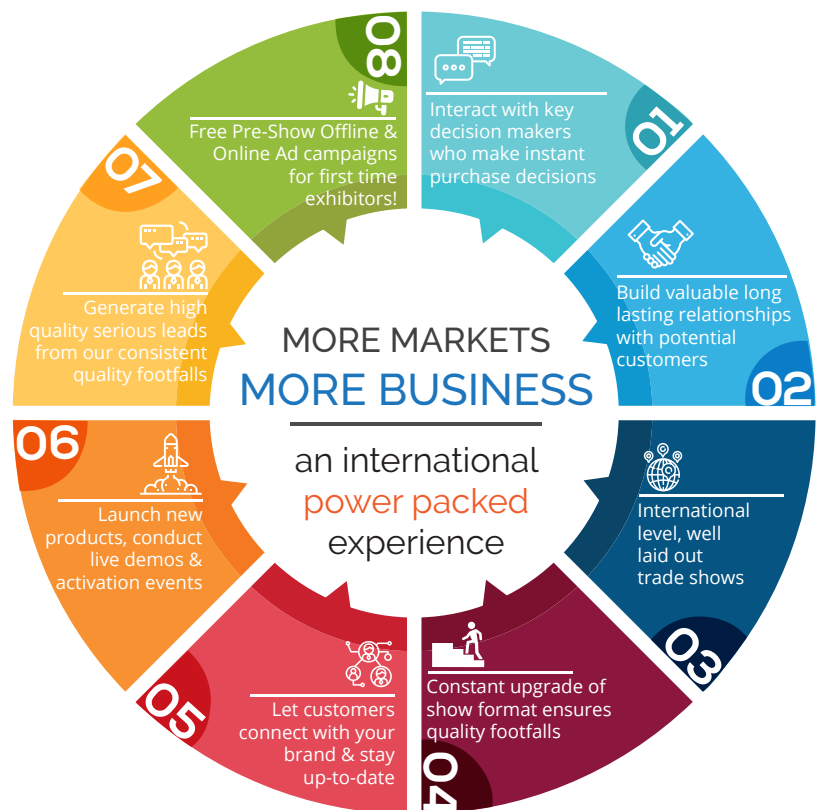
MORE MARKETS
MORE BUSINESS
an international
power packed
experience

01
Interact with key decision makers who make instant purchase decisions

02
Build valuable long lasting relationships with potential customers

03
International level, well laid out trade shows

04
Constant upgrade of show format ensures quality footfalls

05
Let customers connect with your brand & stay up-to-date

06
Launch new products, conduct live demos & activation events

07
Generate high quality serious leads from our consistent quality footfalls

08
Free Pre-Show Offline & Online Ad campaigns for first time exhibitors!